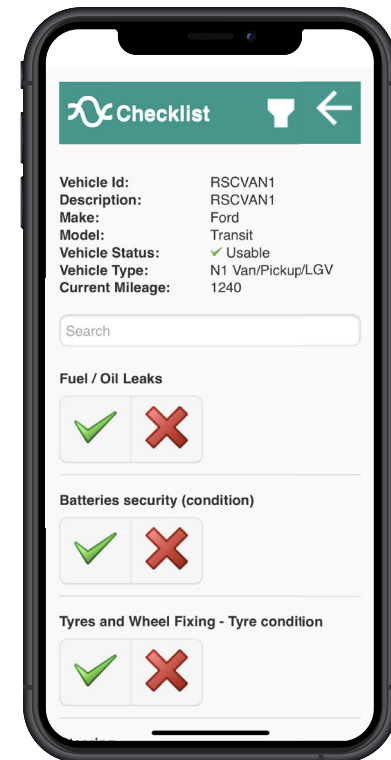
Checklist

| | |
|---|---|
| Vehicle Id: | RSCVAN1 |
| Description: | RSCVAN1 |
| Make: | Ford |
| Model: | Transit |
| Vehicle Status: | ✓ Usable |
| Vehicle Type: | N1 Van/Pickup/LGV |
| Current Mileage: | 1240 |

Search

Fuel / Oil Leaks

Batteries security (condition)

Tyres and Wheel Fixing - Tyre condition

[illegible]